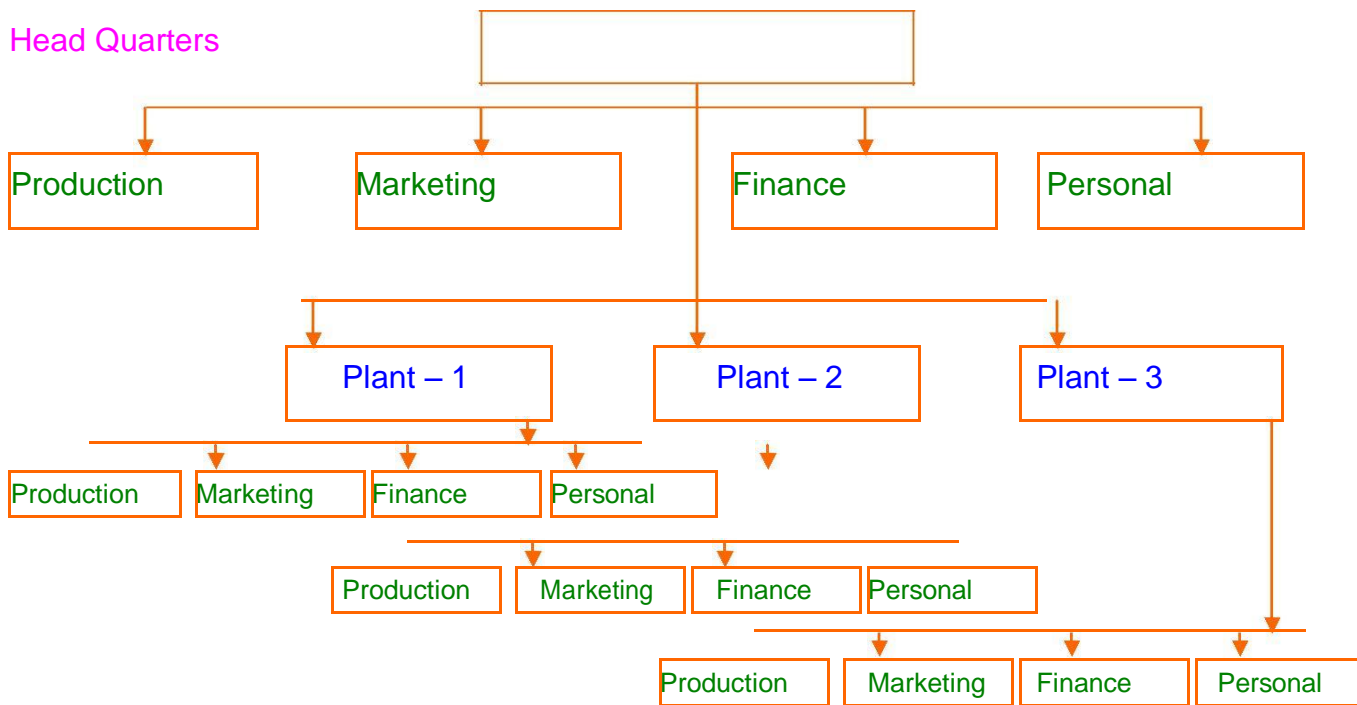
Head Quarters

Production

Marketing

Finance

Personal

Plant – 1

Plant – 2

Plant – 3

Production

Marketing

Finance

Personal

Production

Marketing

Finance

Personal

Production

Marketing

Finance

Personal